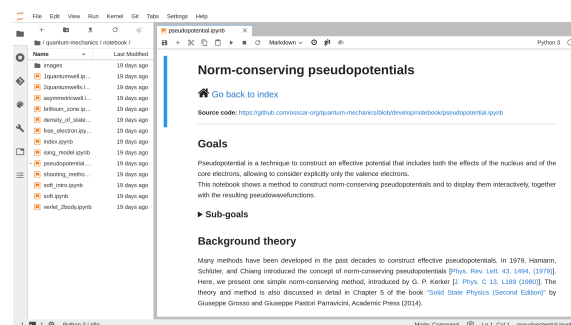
File Edit View Run Kernel Git Tabs Settings Help

/ quantum-mechanics / notebook /

| Name | Last Modified |
|---|---|
| images | 19 days ago |
| 1quantumwell.ip... | 19 days ago |
| 2quantumwells.i... | 19 days ago |
| asymmetricwell.i... | 19 days ago |
| brillouin_zone.ip... | 19 days ago |
| density_of_state... | 19 days ago |
| free_electron.ipy... | 19 days ago |
| index.ipynb | 19 days ago |
| ising_model.ipynb | 19 days ago |
| pseudopotential.i... | 19 days ago |
| shooting_metho... | 19 days ago |
| soft_intro.ipynb | 19 days ago |
| soft.ipynb | 19 days ago |
| verlet_2body.ipynb | 19 days ago |

pseudopotential.ipynb

Markdown

Python 3

Norm-conserving pseudopotentials

Go back to index

Source code: https://github.com/osscar-org/quantum-mechanics/blob/develop/notebook/pseudopotential.ipynb

Goals

Pseudopotential is a technique to construct an effective potential that includes both the effects of the nucleus and of the core electrons, allowing to consider explicitly only the valence electrons.
This notebook shows a method to construct norm-conserving pseudopotentials and to display them interactively, together with the resulting pseudowavefunctions.

Sub-goals

Background theory

Many methods have been developed in the past decades to construct effective pseudopotentials. In 1979, Hamann, Schlüter, and Chiang introduced the concept of norm-conserving pseudopotentials [Phys. Rev. Lett. 43, 1494, (1979)]. Here, we present one simple norm-conserving method, introduced by G. P. Kerker [J. Phys. C 13, L189 (1980)]. The theory and method is also discussed in detail in Chapter 5 of the book "Solid State Physics (Second Edition)" by Giuseppe Grosso and Giuseppe Pastori Parravicini, Academic Press (2014).

1 Python 3 | Idle Mode: Command Ln 1, Col 1 pseudopotential.ipynb